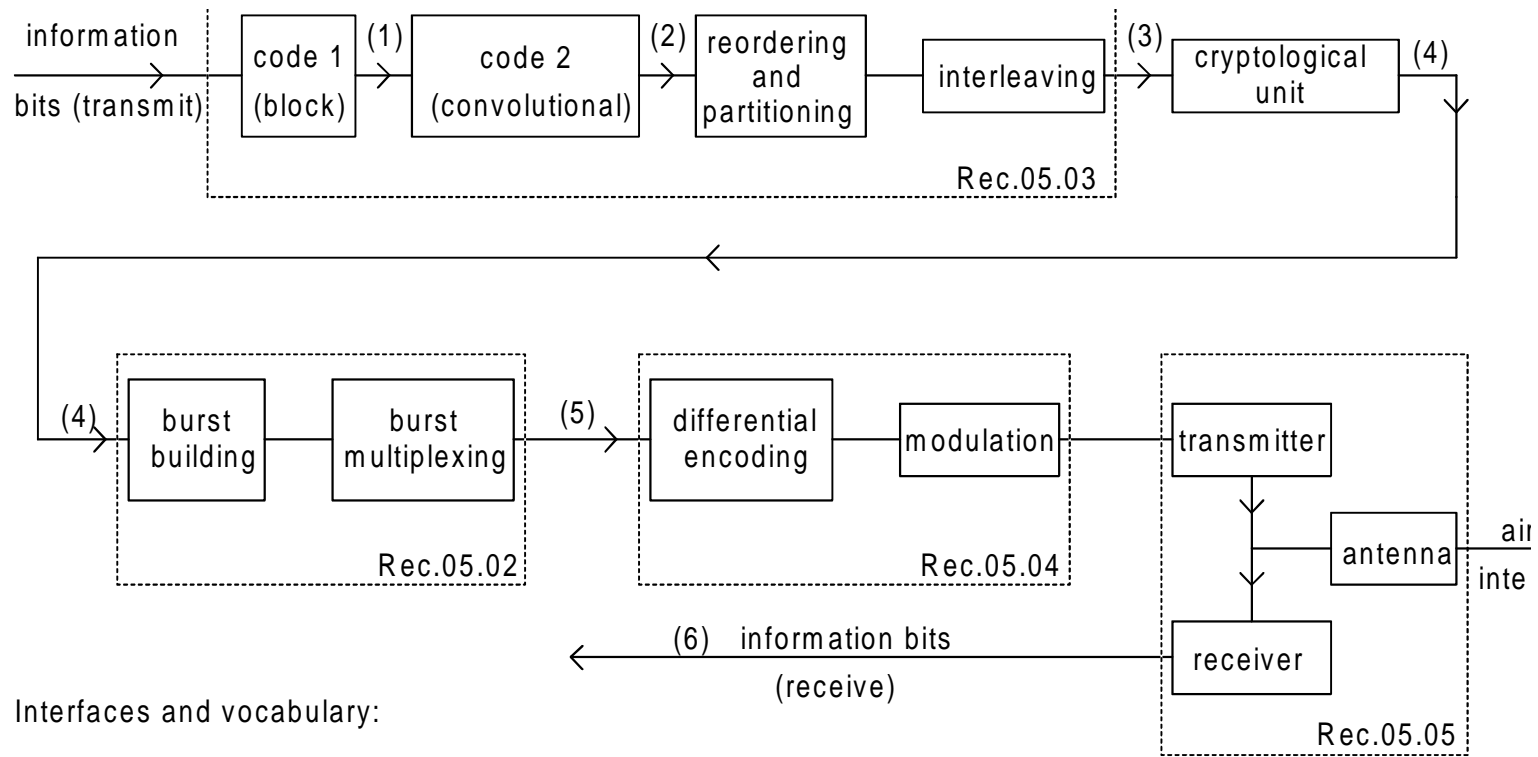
information
bits (transmit)
code 1
(block)
(1)
code 2
(convolutional)
(2)
reordering
and
partitioning
interleaving
(3)
cryptological
unit
(4)
Rec.05.03

(4)
burst
building
burst
multiplexing
Rec.05.02
(5)
differential
encoding
modulation
Rec.05.04
transmitter
antenna
ai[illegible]
inte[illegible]
receiver
Rec.05.05

(6) information bits
(receive)

Interfaces and vocabulary: